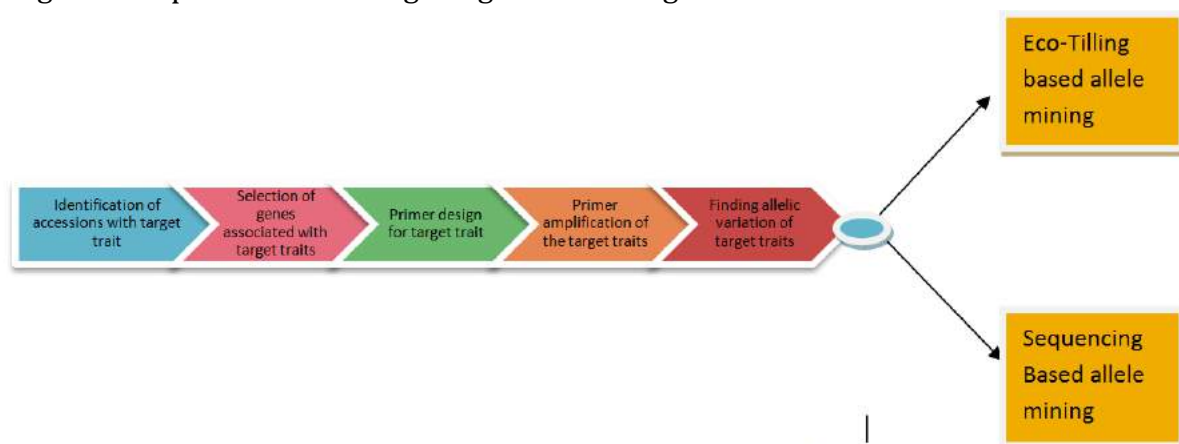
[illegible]

Identification of accessions with target trait

Selection of genes associated with target traits

Primer design for target trait

Primer amplification of the target traits

Finding allelic variation of target traits

Eco-Tilling based allele mining

Sequencing Based allele mining